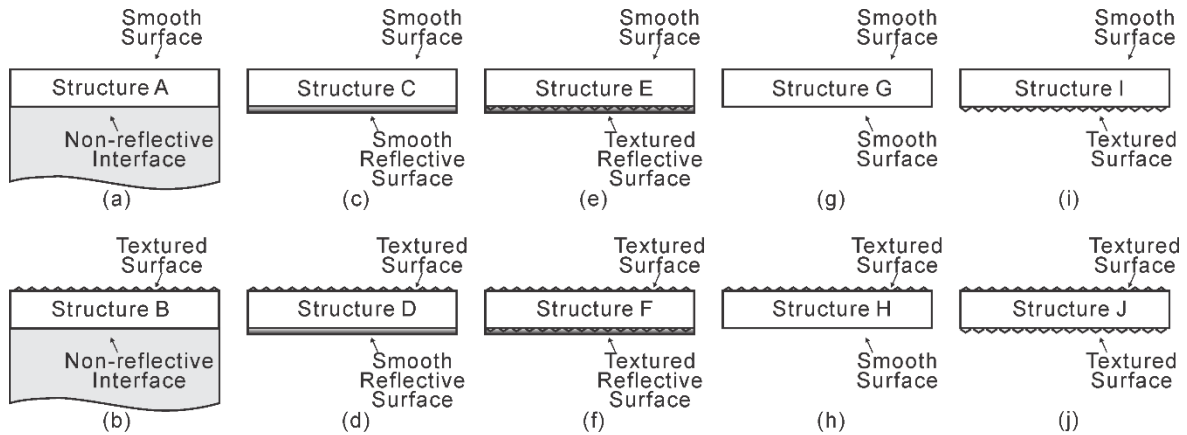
Smooth Surface
Structure A
Non-reflective Interface
(a)

Smooth Surface
Structure C
Smooth Reflective Surface
(c)

Smooth Surface
Structure E
Textured Reflective Surface
(e)

Smooth Surface
Structure G
Smooth Surface
(g)

Smooth Surface
Structure I
Textured Surface
(i)

Textured Surface
Structure B
Non-reflective Interface
(b)

Textured Surface
Structure D
Smooth Reflective Surface
(d)

Textured Surface
Structure F
Textured Reflective Surface
(f)

Textured Surface
Structure H
Smooth Surface
(h)

Textured Surface
Structure J
Textured Surface
(j)